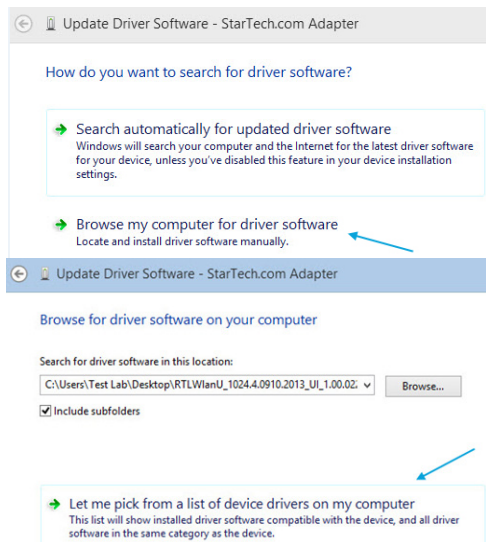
Update Driver Software - StarTech.com Adapter

How do you want to search for driver software?

Search automatically for updated driver software
Windows will search your computer and the Internet for the latest driver software for your device, unless you've disabled this feature in your device installation settings.

Browse my computer for driver software
Locate and install driver software manually.

Update Driver Software - StarTech.com Adapter

Browse for driver software on your computer

Search for driver software in this location:

C:\Users\Test Lab\Desktop\RTLWlanU_1024.4.0910.2013_UI_1.00.02

Browse...

Include subfolders

Let me pick from a list of device drivers on my computer
This list will show installed driver software compatible with the device, and all driver software in the same category as the device.